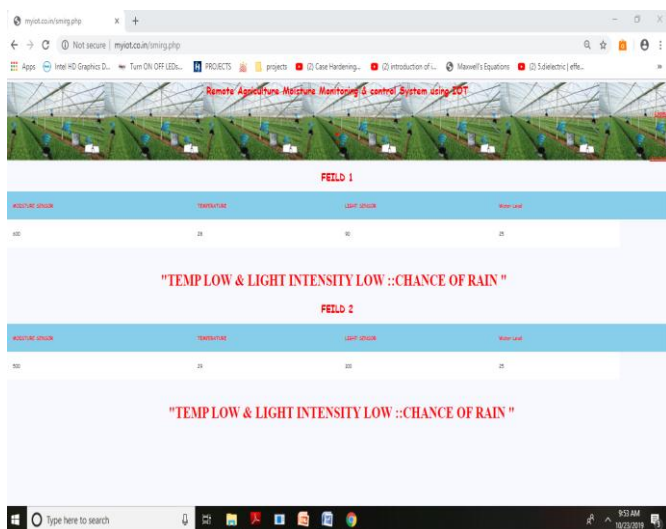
myiot.co.in/smirg.php × +

Not secure | myiot.co.in/smirg.php

Apps Intel HD Graphics D... Turn ON OFF LEDs... PROJECTS projects (2) Case Hardening... (2) introduction of i... Maxwell's Equations (2) 5.dielectric | effe...

Remote Agriculture Moisture Monitoring & control System using IOT

FEILD 1

| MOISTURE SENSOR | TEMPERATURE | LIGHT SENSOR | Water Level |
|---|---|---|---|
| 400 | 28 | 90 | 25 |

"TEMP LOW & LIGHT INTENSITY LOW ::CHANCE OF RAIN "

FEILD 2

| MOISTURE SENSOR | TEMPERATURE | LIGHT SENSOR | Water Level |
|---|---|---|---|
| 500 | 29 | 100 | 25 |

"TEMP LOW & LIGHT INTENSITY LOW ::CHANCE OF RAIN "

Type here to search

9:53 AM
10/23/2019